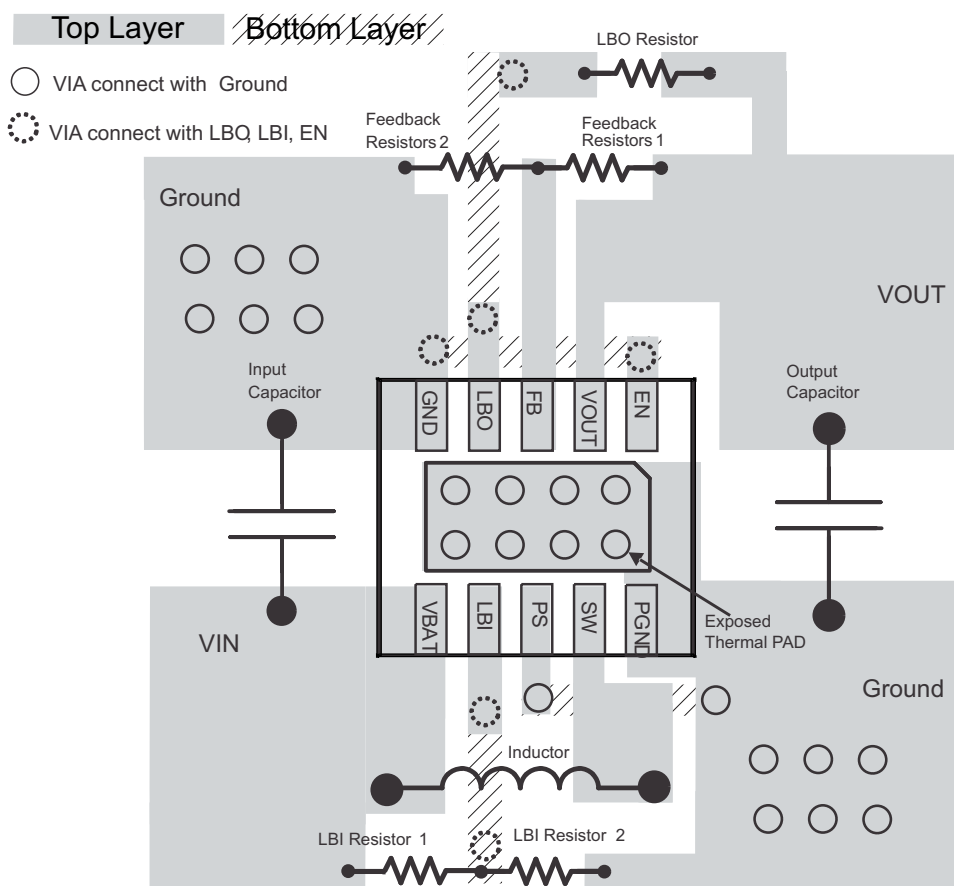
Top Layer Bottom Layer

VIA connect with Ground

VIA connect with LBO, LBI, EN

LBO Resistor

Feedback Resistors 2

Feedback Resistors 1

Ground

VOUT

Input Capacitor

GND

LBO

FB

VOUT

EN

Output Capacitor

VBAT

LBI

PS

SW

PGND

Exposed Thermal PAD

VIN

Ground

Inductor

LBI Resistor 1

LBI Resistor 2